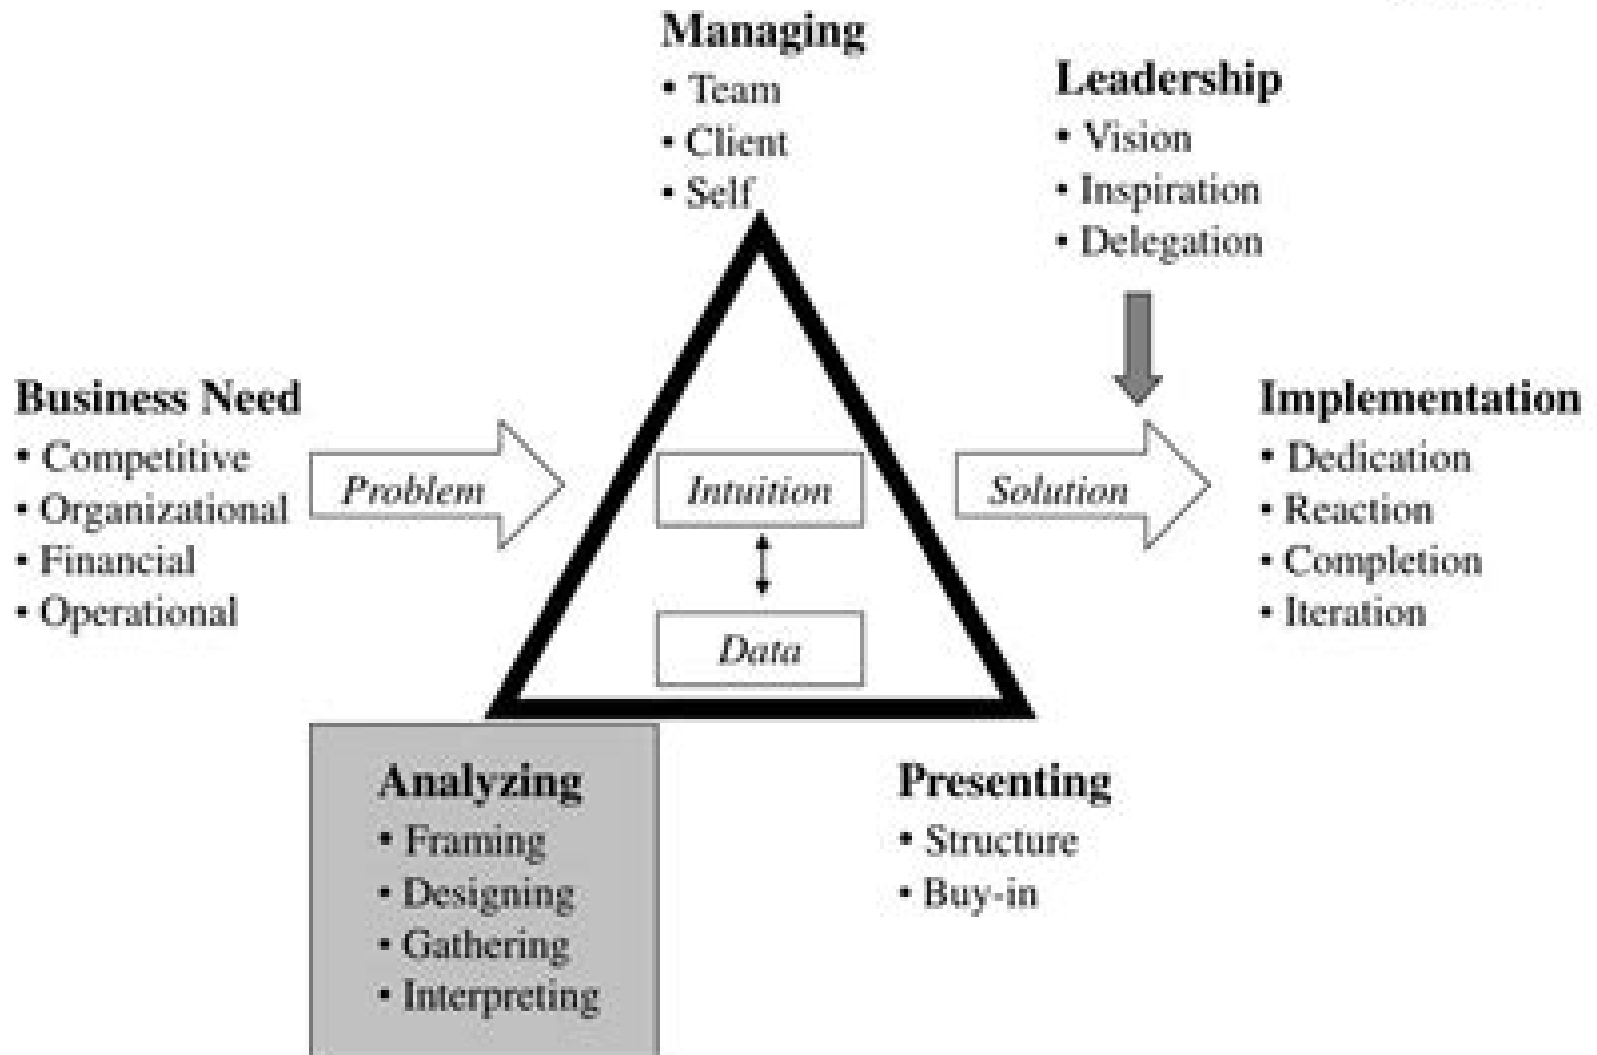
Managing
• Team
• Client
• Self

Leadership
• Vision
• Inspiration
• Delegation

Business Need
• Competitive
• Organizational
• Financial
• Operational

Problem

Intuition

Data

Solution

Implementation
• Dedication
• Reaction
• Completion
• Iteration

Analyzing
• Framing
• Designing
• Gathering
• Interpreting

Presenting
• Structure
• Buy-in